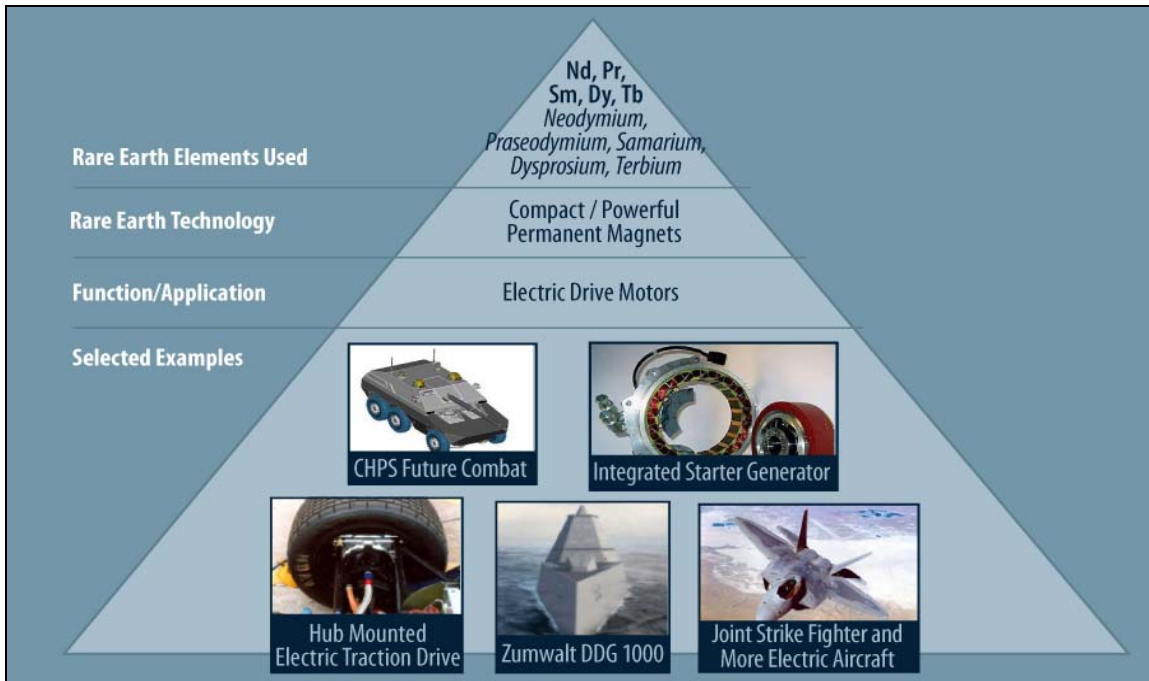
Nd, Pr,
Sm, Dy, Tb
*Neodymium, Praseodymium, Samarium, Dysprosium, Terbium*

Rare Earth Elements Used

Rare Earth Technology

Compact / Powerful Permanent Magnets

Function/Application

Electric Drive Motors

Selected Examples

CHPS Future Combat

Integrated Starter Generator

Hub Mounted Electric Traction Drive

Zumwalt DDG 1000

Joint Strike Fighter and More Electric Aircraft